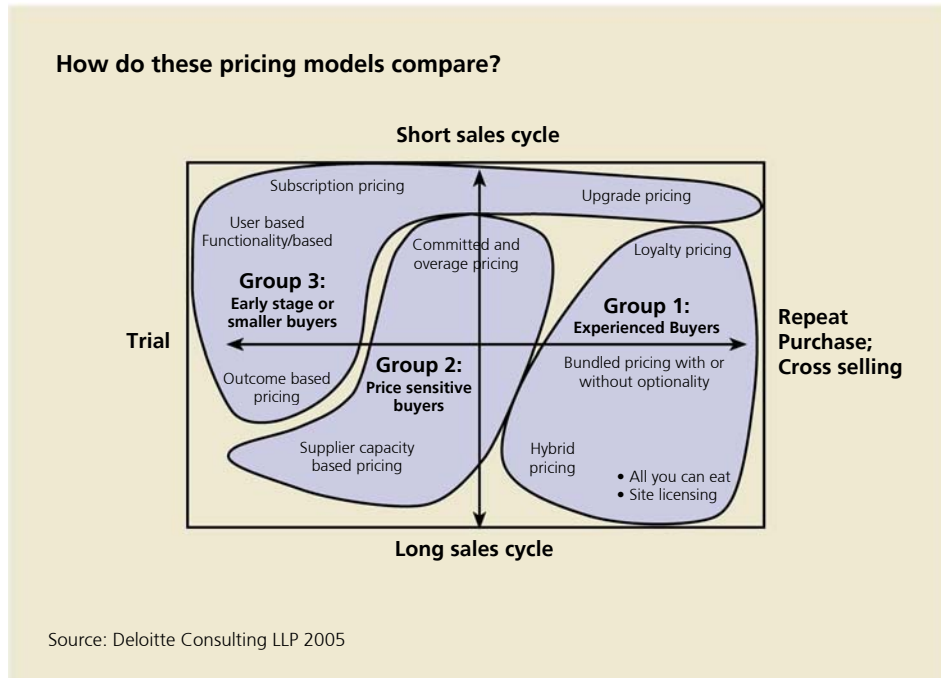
How do these pricing models compare?

Short sales cycle

Subscription pricing

Upgrade pricing

User based
Functionality/based

Committed and overage pricing

Loyalty pricing

Group 3:
Early stage or smaller buyers

Group 1:
Experienced Buyers

Trial

Repeat Purchase; Cross selling

Group 2:
Price sensitive buyers

Bundled pricing with or without optionality

Outcome based pricing

Supplier capacity based pricing

Hybrid pricing

• All you can eat
• Site licensing

Long sales cycle

Source: Deloitte Consulting LLP 2005